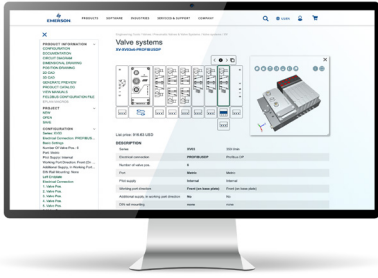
EMERSON PRODUCTS SOFTWARE INDUSTRIES SERVICES & SUPPORT COMPANY

PRODUCT INFORMATION
CONFIGURATION
DOCUMENTATION
CIRCUIT DIAGRAM
DIMENSIONAL DRAWING
POSITION DRAWING
2D CAD
3D CAD
3D/CATIA PREVIEW
PRODUCT CATALOG
CITE MODELS

Valve systems
AV-SYSTEM PROFIBUS DP

List price: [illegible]

DESCRIPTION

| Series | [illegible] | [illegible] |
|---|---|---|
| Electrical connection | PROFIBUS DP | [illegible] |
| Number of valve pos. | 8 | |
| Port | Metric | Metric |
| Pilot supply | Internal | Internal |
| Working port direction | Front (on base plate) | Front (on base plate) |
| Additional supply or working port direction | No | No |
| CRI rail mounting | none | none |